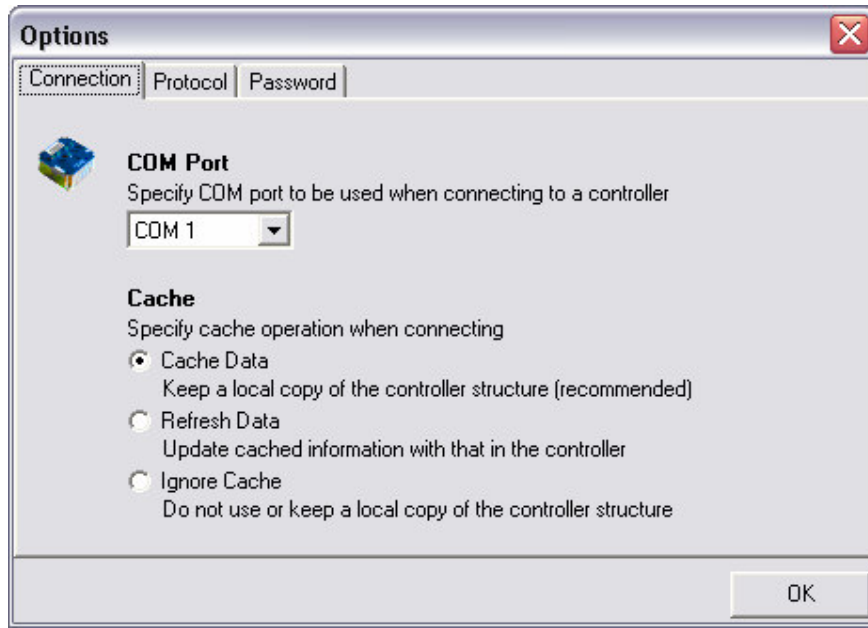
Options

Connection | Protocol | Password

COM Port
Specify COM port to be used when connecting to a controller
COM 1

Cache
Specify cache operation when connecting
Cache Data
Keep a local copy of the controller structure (recommended)
Refresh Data
Update cached information with that in the controller
Ignore Cache
Do not use or keep a local copy of the controller structure

OK